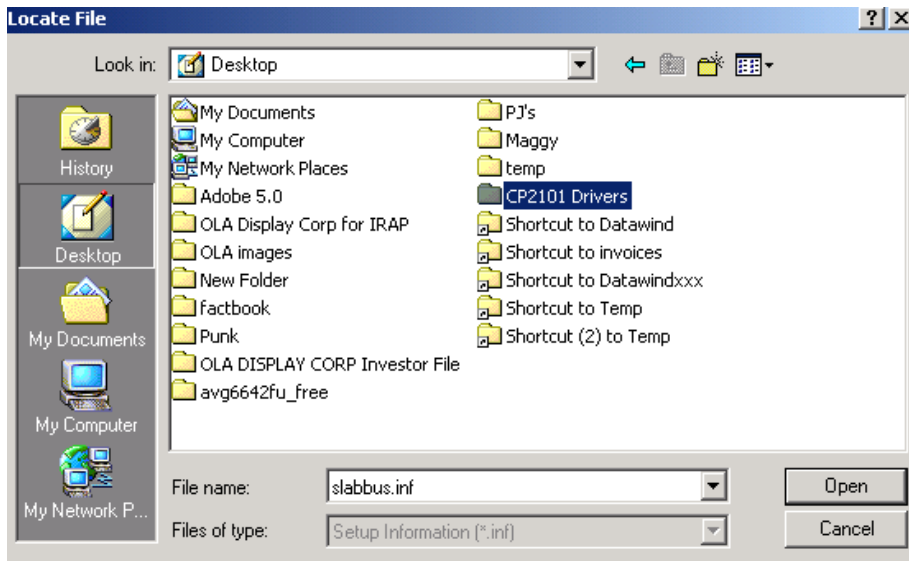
Locate File
? X
Look in: Desktop

History
Desktop
My Documents
My Computer
My Network P...

My Documents
My Computer
My Network Places
Adobe 5.0
OLA Display Corp for IRAP
OLA images
New Folder
factbook
Punk
OLA DISPLAY CORP Investor File
avg6642fu_free

PJ's
Maggy
temp
CP2101 Drivers
Shortcut to Datawind
Shortcut to invoices
Shortcut to Datawindxxx
Shortcut to Temp
Shortcut (2) to Temp

File name: slabbus.inf
Files of type: Setup Information (*.inf)
Open
Cancel